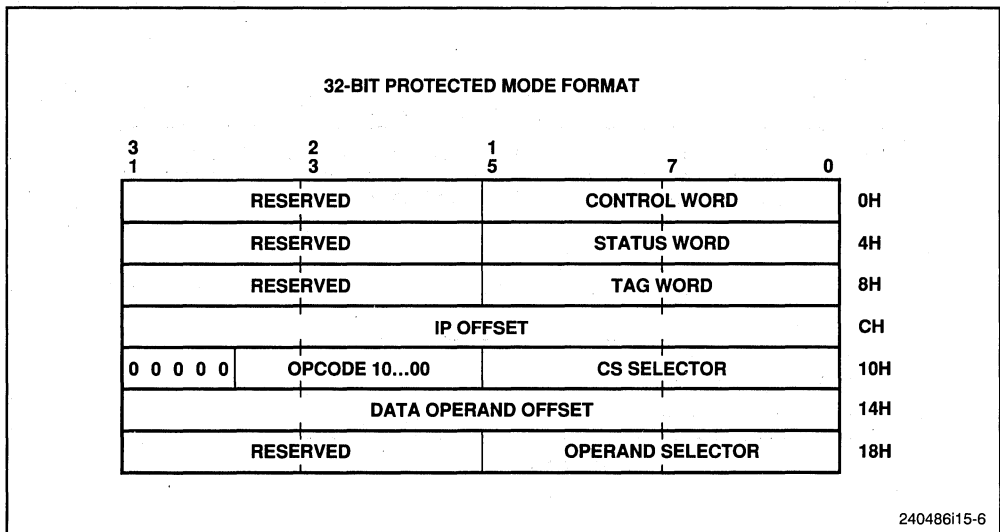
32-BIT PROTECTED MODE FORMAT

| 31 | 23 | 15 | 7 | 0 | |
|---|---|---|---|---|---|
| RESERVED | | CONTROL WORD | | | 0H |
| RESERVED | | STATUS WORD | | | 4H |
| RESERVED | | TAG WORD | | | 8H |
| IP OFFSET | | | | | CH |
| 0 0 0 0 0 | OPCODE 10...00 | CS SELECTOR | | | 10H |
| DATA OPERAND OFFSET | | | | | 14H |
| RESERVED | | OPERAND SELECTOR | | | 18H |

240486i15-6